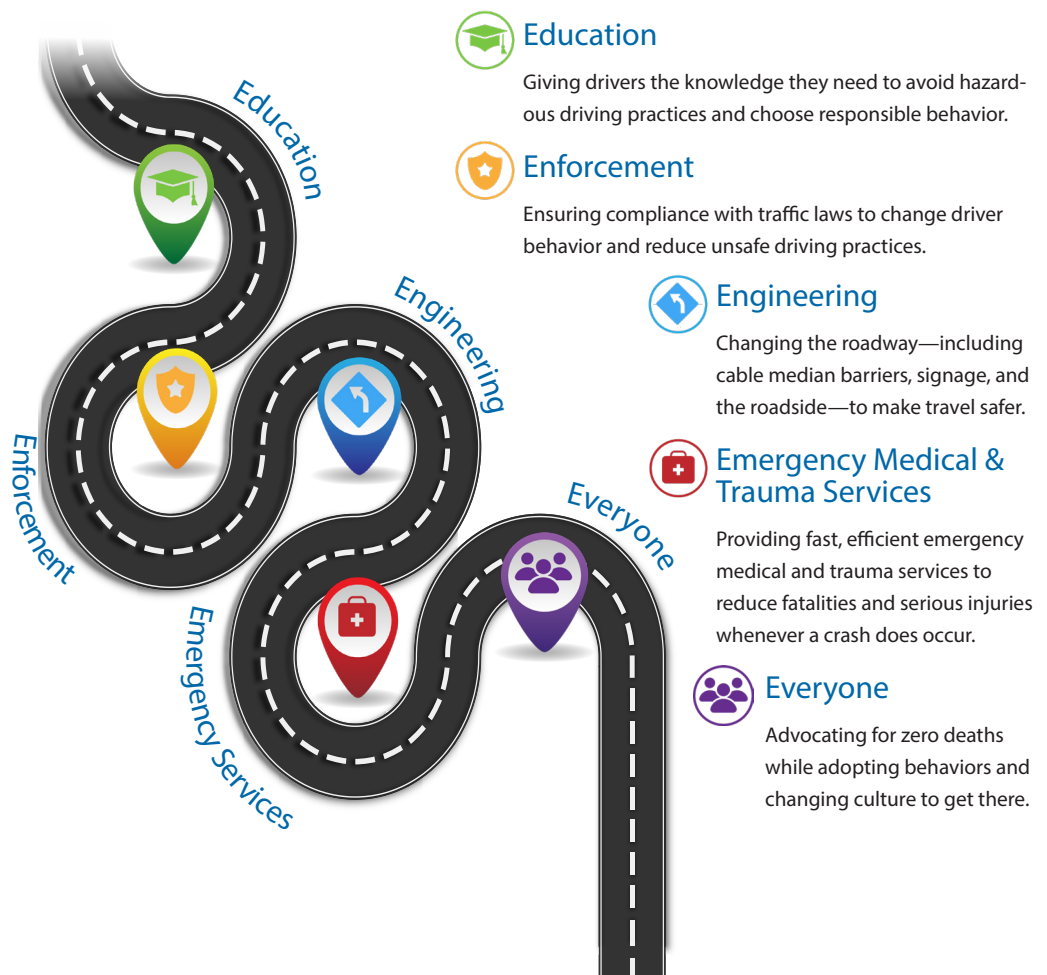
Education

Enforcement

Engineering

Emergency Services

Everyone

Education

Giving drivers the knowledge they need to avoid hazardous driving practices and choose responsible behavior.

Enforcement

Ensuring compliance with traffic laws to change driver behavior and reduce unsafe driving practices.

Engineering

Changing the roadway—including cable median barriers, signage, and the roadside—to make travel safer.

Emergency Medical & Trauma Services

Providing fast, efficient emergency medical and trauma services to reduce fatalities and serious injuries whenever a crash does occur.

Everyone

Advocating for zero deaths while adopting behaviors and changing culture to get there.